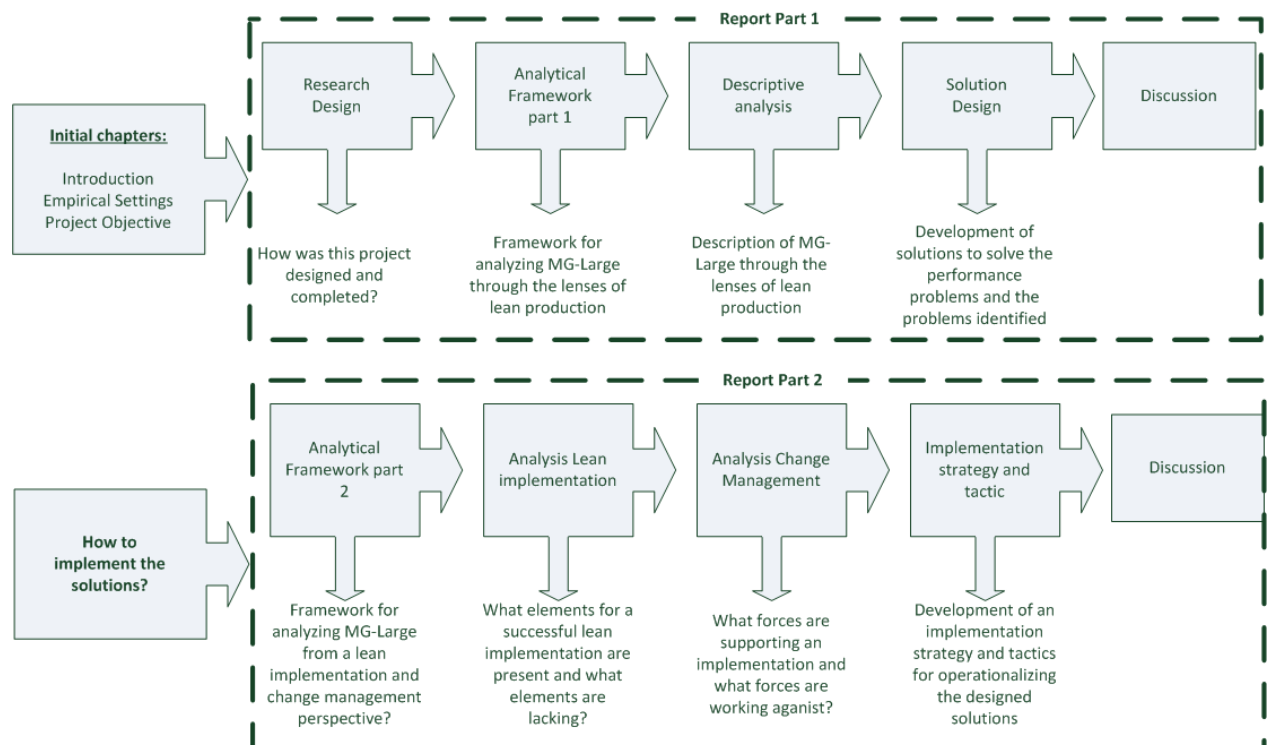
Initial chapters:

Introduction
Empirical Settings
Project Objective

Report Part 1

Research Design

How was this project designed and completed?

Analytical Framework part 1

Framework for analyzing MG-Large through the lenses of lean production

Descriptive analysis

Description of MG-Large through the lenses of lean production

Solution Design

Development of solutions to solve the performance problems and the problems identified

Discussion

How to implement the solutions?

Report Part 2

Analytical Framework part 2

Framework for analyzing MG-Large from a lean implementation and change management perspective?

Analysis Lean implementation

What elements for a successful lean implementation are present and what elements are lacking?

Analysis Change Management

What forces are supporting an implementation and what forces are working aganist?

Implementation strategy and tactic

Development of an implementation strategy and tactics for operationalizing the designed solutions

Discussion